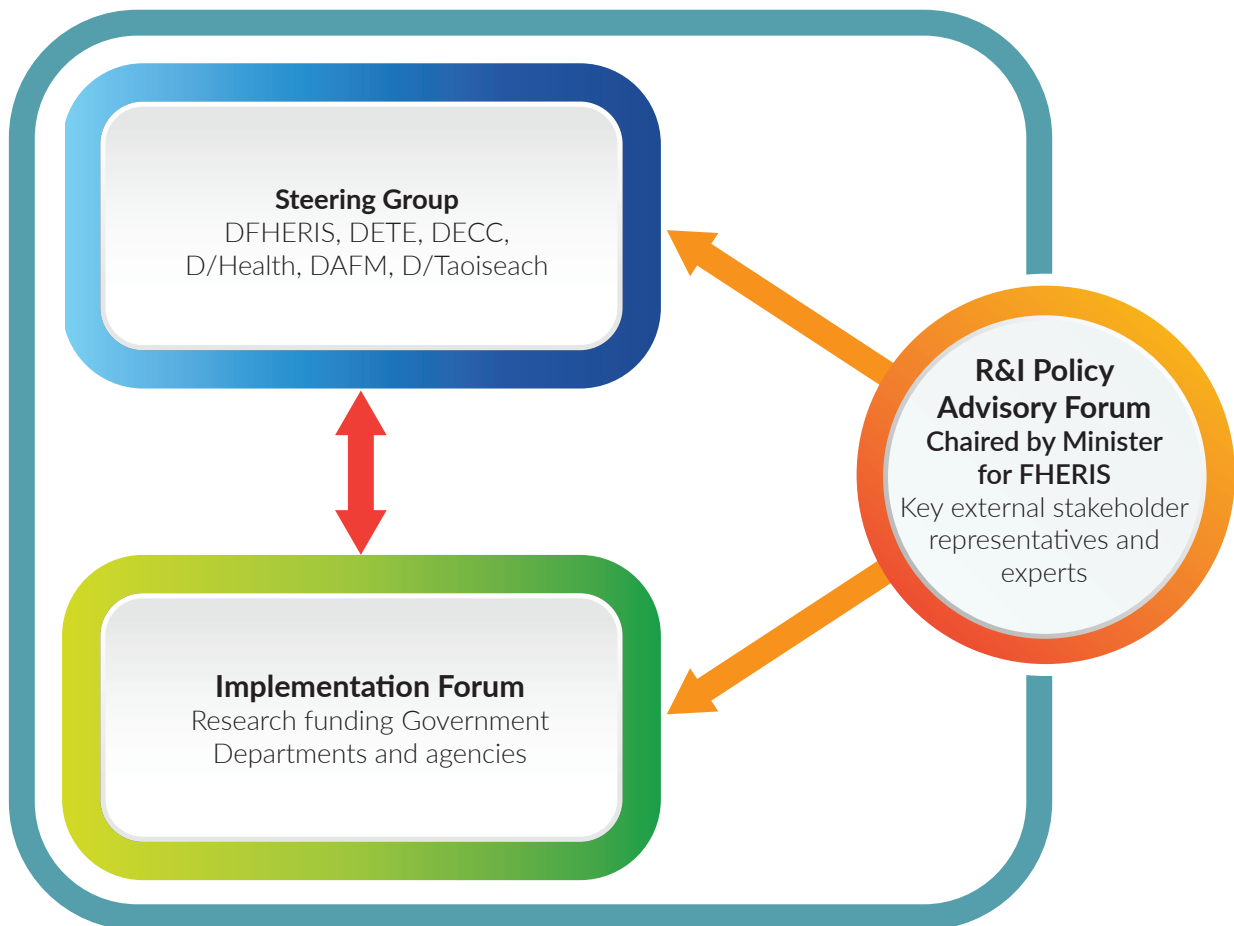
Steering Group
DFHERIS, DETE, DECC, D/Health, DAFM, D/Taoiseach

R&I Policy Advisory Forum
Chaired by Minister for FHERIS
Key external stakeholder representatives and experts

Implementation Forum
Research funding Government Departments and agencies